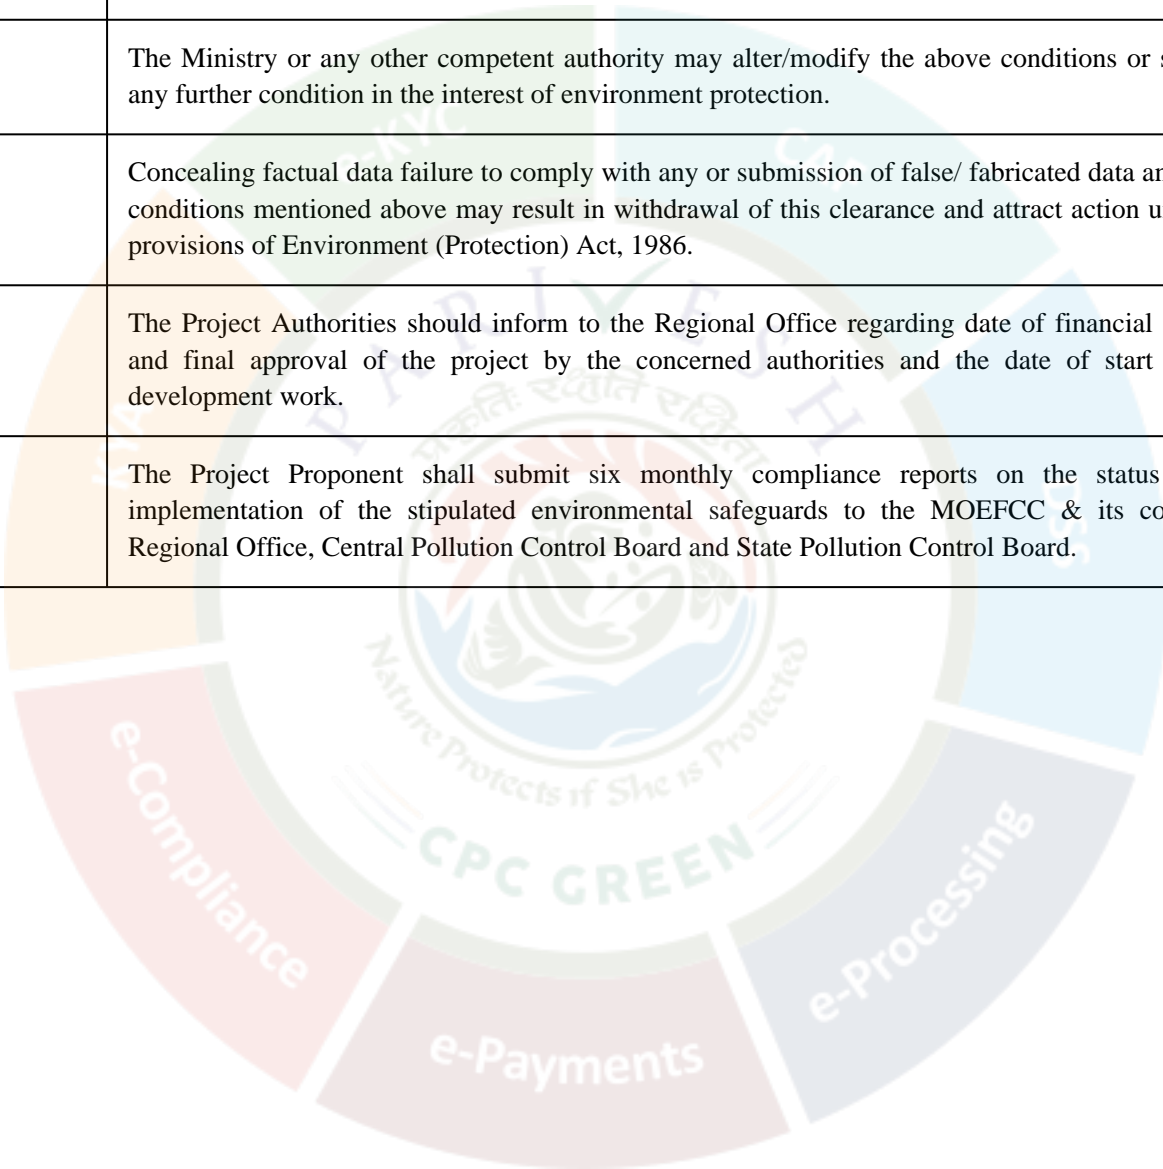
|  | The Ministry or any other competent authority may alter/modify the above conditions or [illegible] any further condition in the interest of environment protection. |
|---|---|
|  | Concealing factual data failure to comply with any or submission of false/ fabricated data an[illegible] conditions mentioned above may result in withdrawal of this clearance and attract action u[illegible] provisions of Environment (Protection) Act, 1986. |
|  | The Project Authorities should inform to the Regional Office regarding date of financial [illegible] and final approval of the project by the concerned authorities and the date of start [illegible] development work. |
|  | The Project Proponent shall submit six monthly compliance reports on the status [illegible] implementation of the stipulated environmental safeguards to the MOEFCC & its co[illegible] Regional Office, Central Pollution Control Board and State Pollution Control Board. |

e-KYC
CAF
PARIVESH
प्रकृतिः रक्षति रक्षिता
Nature Protects if She is Protected
CPC GREEN
e-Compliance
e-Payments
e-Processing